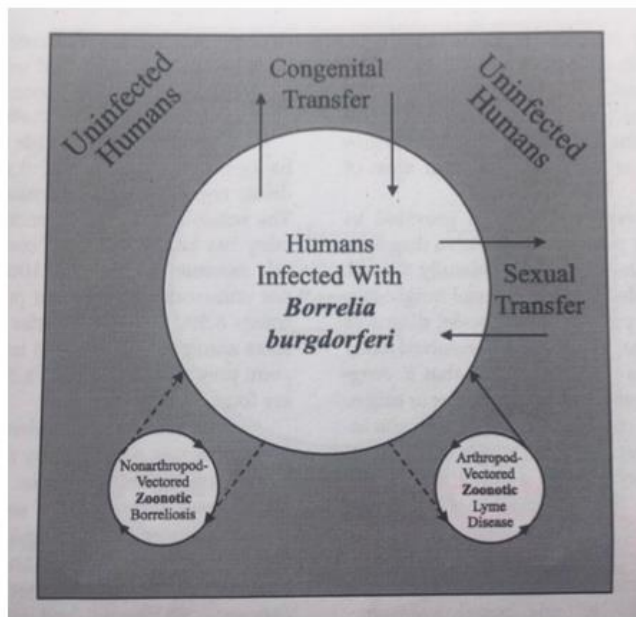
Uninfected Humans

Congenital Transfer

Uninfected Humans

Humans Infected With ***Borrelia burgdorferi***

Sexual Transfer

Nonarthropod-Vectored **Zoonotic** Borreliosis

Arthropod-Vectored **Zoonotic** Lyme Disease